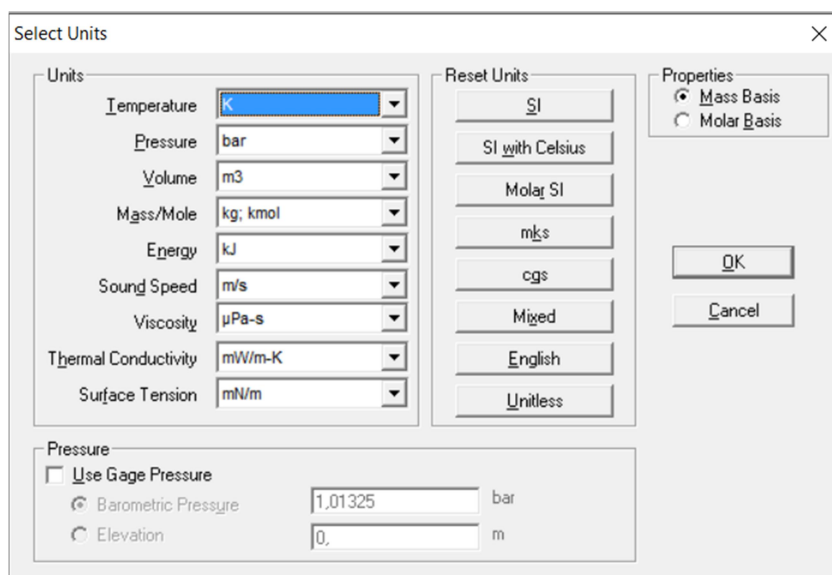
Select Units

Units

Temperature K

Pressure bar

Volume m3

Mass/Mole kg; kmol

Energy kJ

Sound Speed m/s

Viscosity μPa-s

Thermal Conductivity mW/m-K

Surface Tension mN/m

Reset Units

SI

SI with Celsius

Molar SI

mks

cgs

Mixed

English

Unitless

Properties

Mass Basis

Molar Basis

OK

Cancel

Pressure

Use Gage Pressure

Barometric Pressure 1,01325 bar

Elevation 0, m